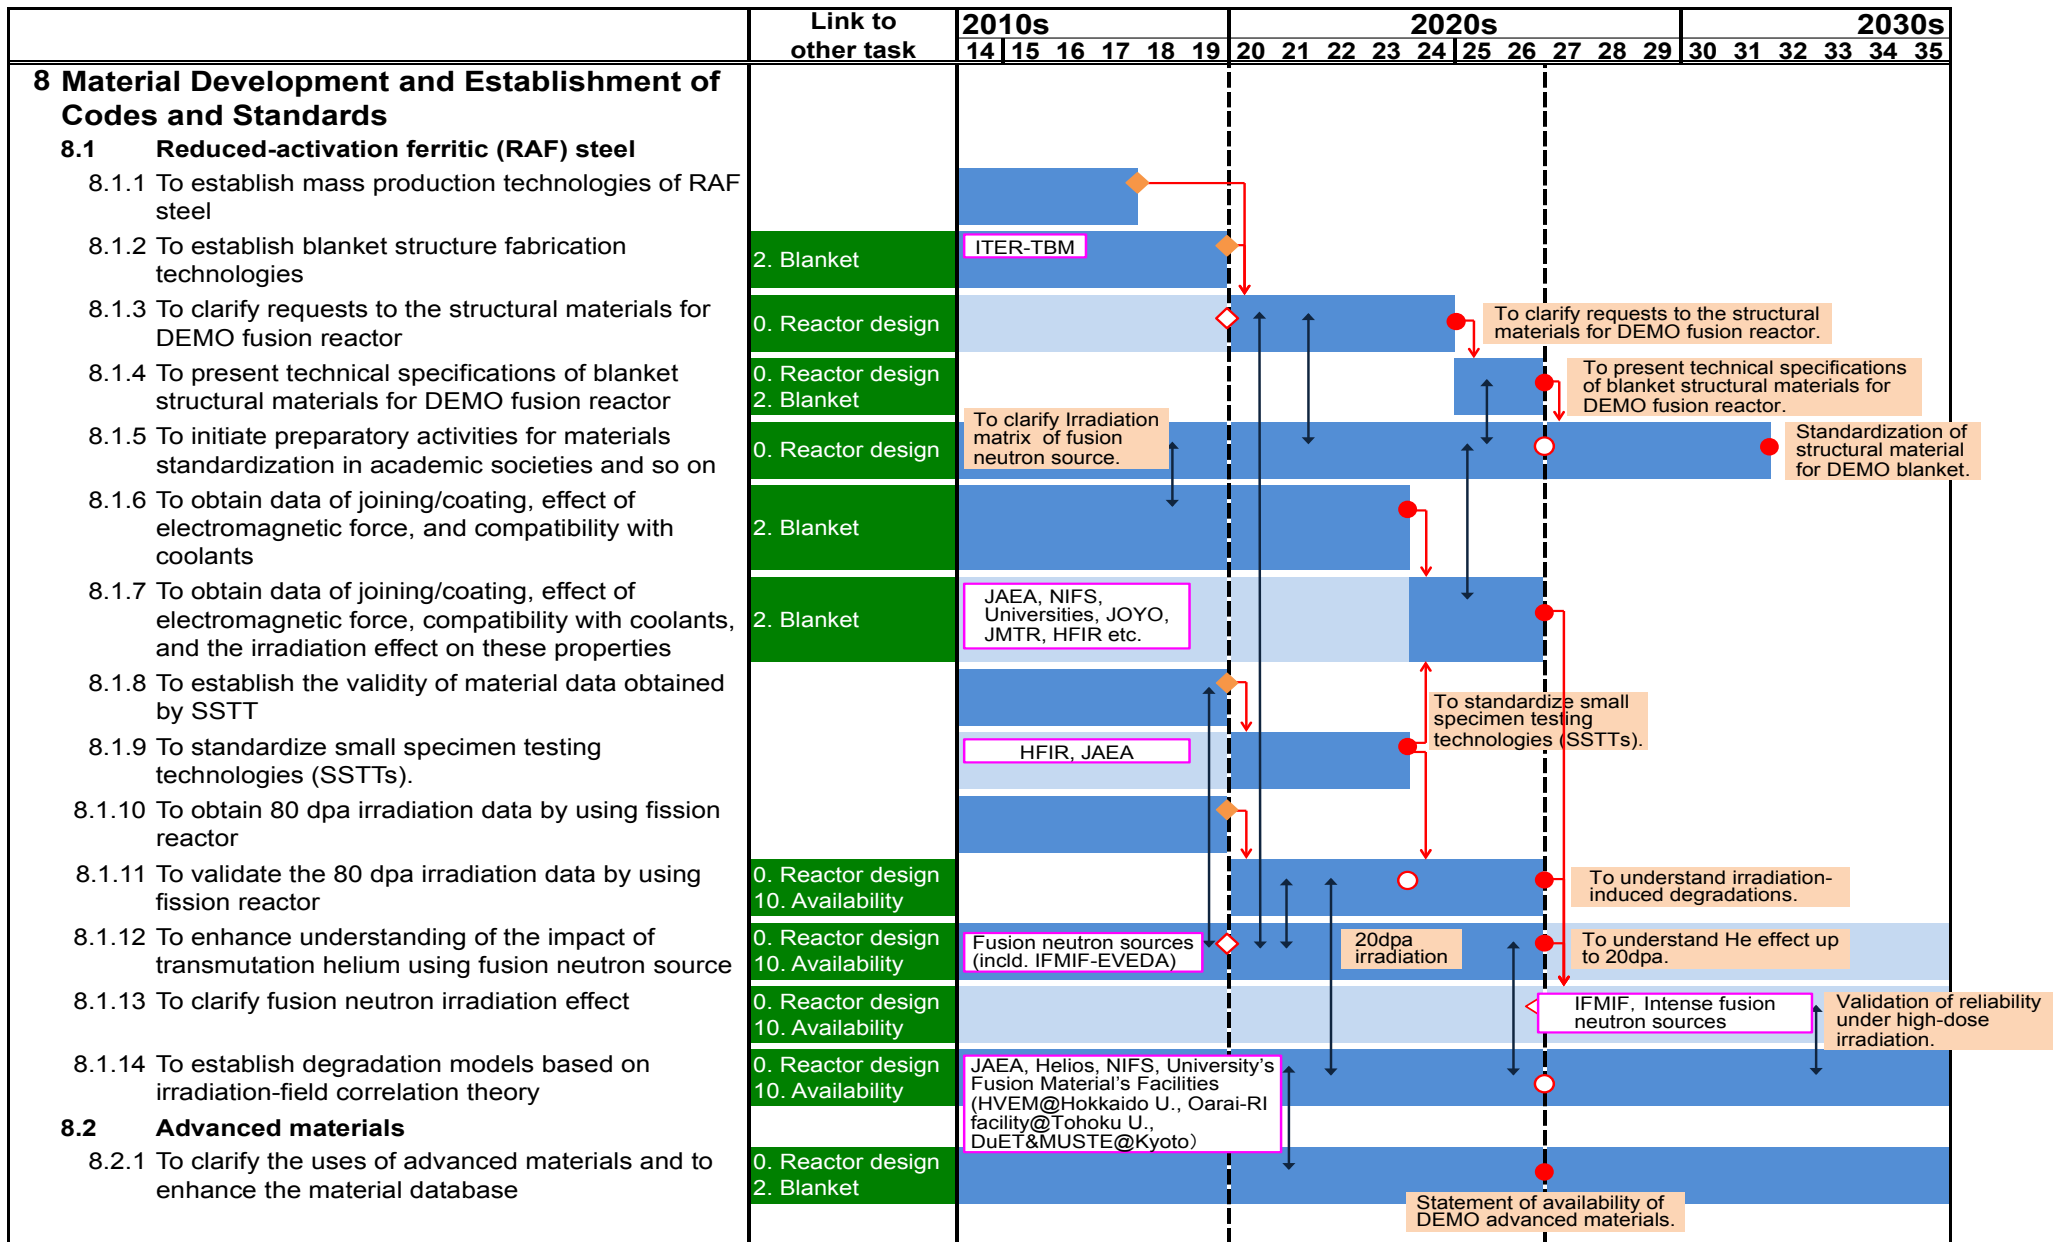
| | Link to other task | 2010s 14 15 16 17 18 19 | 2020s 20 21 22 23 24 25 26 27 28 29 | 2030s 30 31 32 33 34 35 |
|---|---|---|---|---|
| 8 Material Development and Establishment of Codes and Standards | | | | |
| 8.1 Reduced-activation ferritic (RAF) steel | | | | |
| 8.1.1 To establish mass production technologies of RAF steel | | | | |
| 8.1.2 To establish blanket structure fabrication technologies | 2. Blanket | ITER-TBM | | |
| 8.1.3 To clarify requests to the structural materials for DEMO fusion reactor | 0. Reactor design | | To clarify requests to the structural materials for DEMO fusion reactor. | |
| 8.1.4 To present technical specifications of blanket structural materials for DEMO fusion reactor | 0. Reactor design 2. Blanket | | To present technical specifications of blanket structural materials for DEMO fusion reactor. | |
| 8.1.5 To initiate preparatory activities for materials standardization in academic societies and so on | 0. Reactor design | To clarify Irradiation matrix of fusion neutron source. | | Standardization of structural material for DEMO blanket. |
| 8.1.6 To obtain data of joining/coating, effect of electromagnetic force, and compatibility with coolants | 2. Blanket | | | |
| 8.1.7 To obtain data of joining/coating, effect of electromagnetic force, compatibility with coolants, and the irradiation effect on these properties | 2. Blanket | JAEA, NIFS, Universities, JOYO, JMTR, HFIR etc. | | |
| 8.1.8 To establish the validity of material data obtained by SSTT | | | To standardize small specimen testing technologies (SSTTs). | |
| 8.1.9 To standardize small specimen testing technologies (SSTTs). | | HFIR, JAEA | | |
| 8.1.10 To obtain 80 dpa irradiation data by using fission reactor | | | | |
| 8.1.11 To validate the 80 dpa irradiation data by using fission reactor | 0. Reactor design 10. Availability | | To understand irradiation-induced degradations. | |
| 8.1.12 To enhance understanding of the impact of transmutation helium using fusion neutron source | 0. Reactor design 10. Availability | Fusion neutron sources (incld. IFMIF-EVEDA) | 20dpa irradiation To understand He effect up to 20dpa. | |
| 8.1.13 To clarify fusion neutron irradiation effect | 0. Reactor design 10. Availability | | IFMIF, Intense fusion neutron sources | Validation of reliability under high-dose irradiation. |
| 8.1.14 To establish degradation models based on irradiation-field correlation theory | 0. Reactor design 10. Availability | JAEA, Helios, NIFS, University's Fusion Material's Facilities (HVEM@Hokkaido U., Oarai-RI facility@Tohoku U., DuET&MUSTE@Kyoto) | | |
| 8.2 Advanced materials | | | | |
| 8.2.1 To clarify the uses of advanced materials and to enhance the material database | 0. Reactor design 2. Blanket | | Statement of availability of DEMO advanced materials. | |